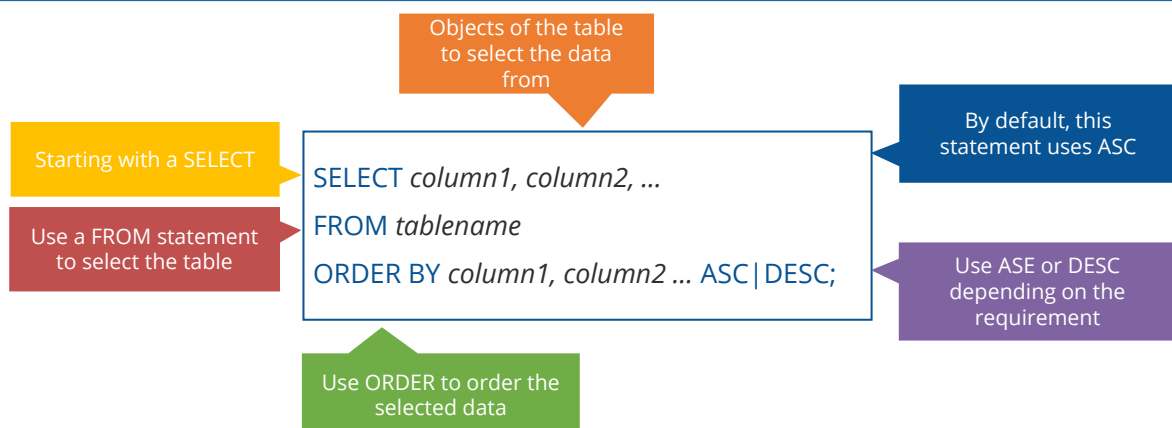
Objects of the table to select the data from

Starting with a SELECT

By default, this statement uses ASC

SELECT *column1*, *column2*, ...

FROM *tablename*

ORDER BY *column1*, *column2* ... ASC|DESC;

Use a FROM statement to select the table

Use ASE or DESC depending on the requirement

Use ORDER to order the selected data